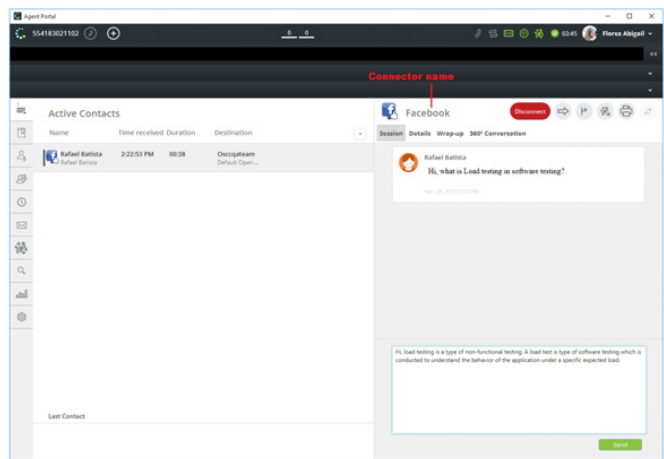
Agent Portal

554183021102

0 0

02:45 Flores Abigail

Connector name

Active Contacts

| Name | Time received | Duration | Destination |
|---|---|---|---|
| Rafael Batista<br>Rafael Batista | 2:22:53 PM | 00:38 | Osccqateam<br>Default Open... |

Last Contact

Facebook

Disconnect

Session Details Wrap-up 360° Conversation

Rafael Batista

Hi, what is Load testing in software testing?

Apr 24, 2017 2:21 PM

Hi, load testing is a type of non-functional testing. A load test is type of software testing which is conducted to understand the behavior of the application under a specific expected load.

Send